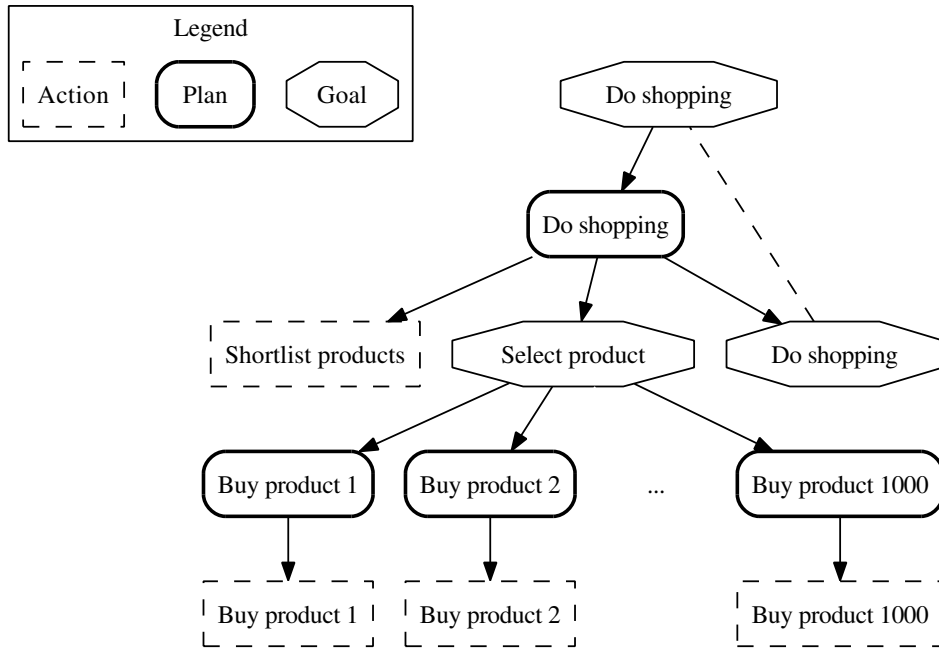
Legend

Action

Plan

Goal

Do shopping

Do shopping

Shortlist products

Select product

Do shopping

Buy product 1

Buy product 2

...

Buy product 1000

Buy product 1

Buy product 2

Buy product 1000